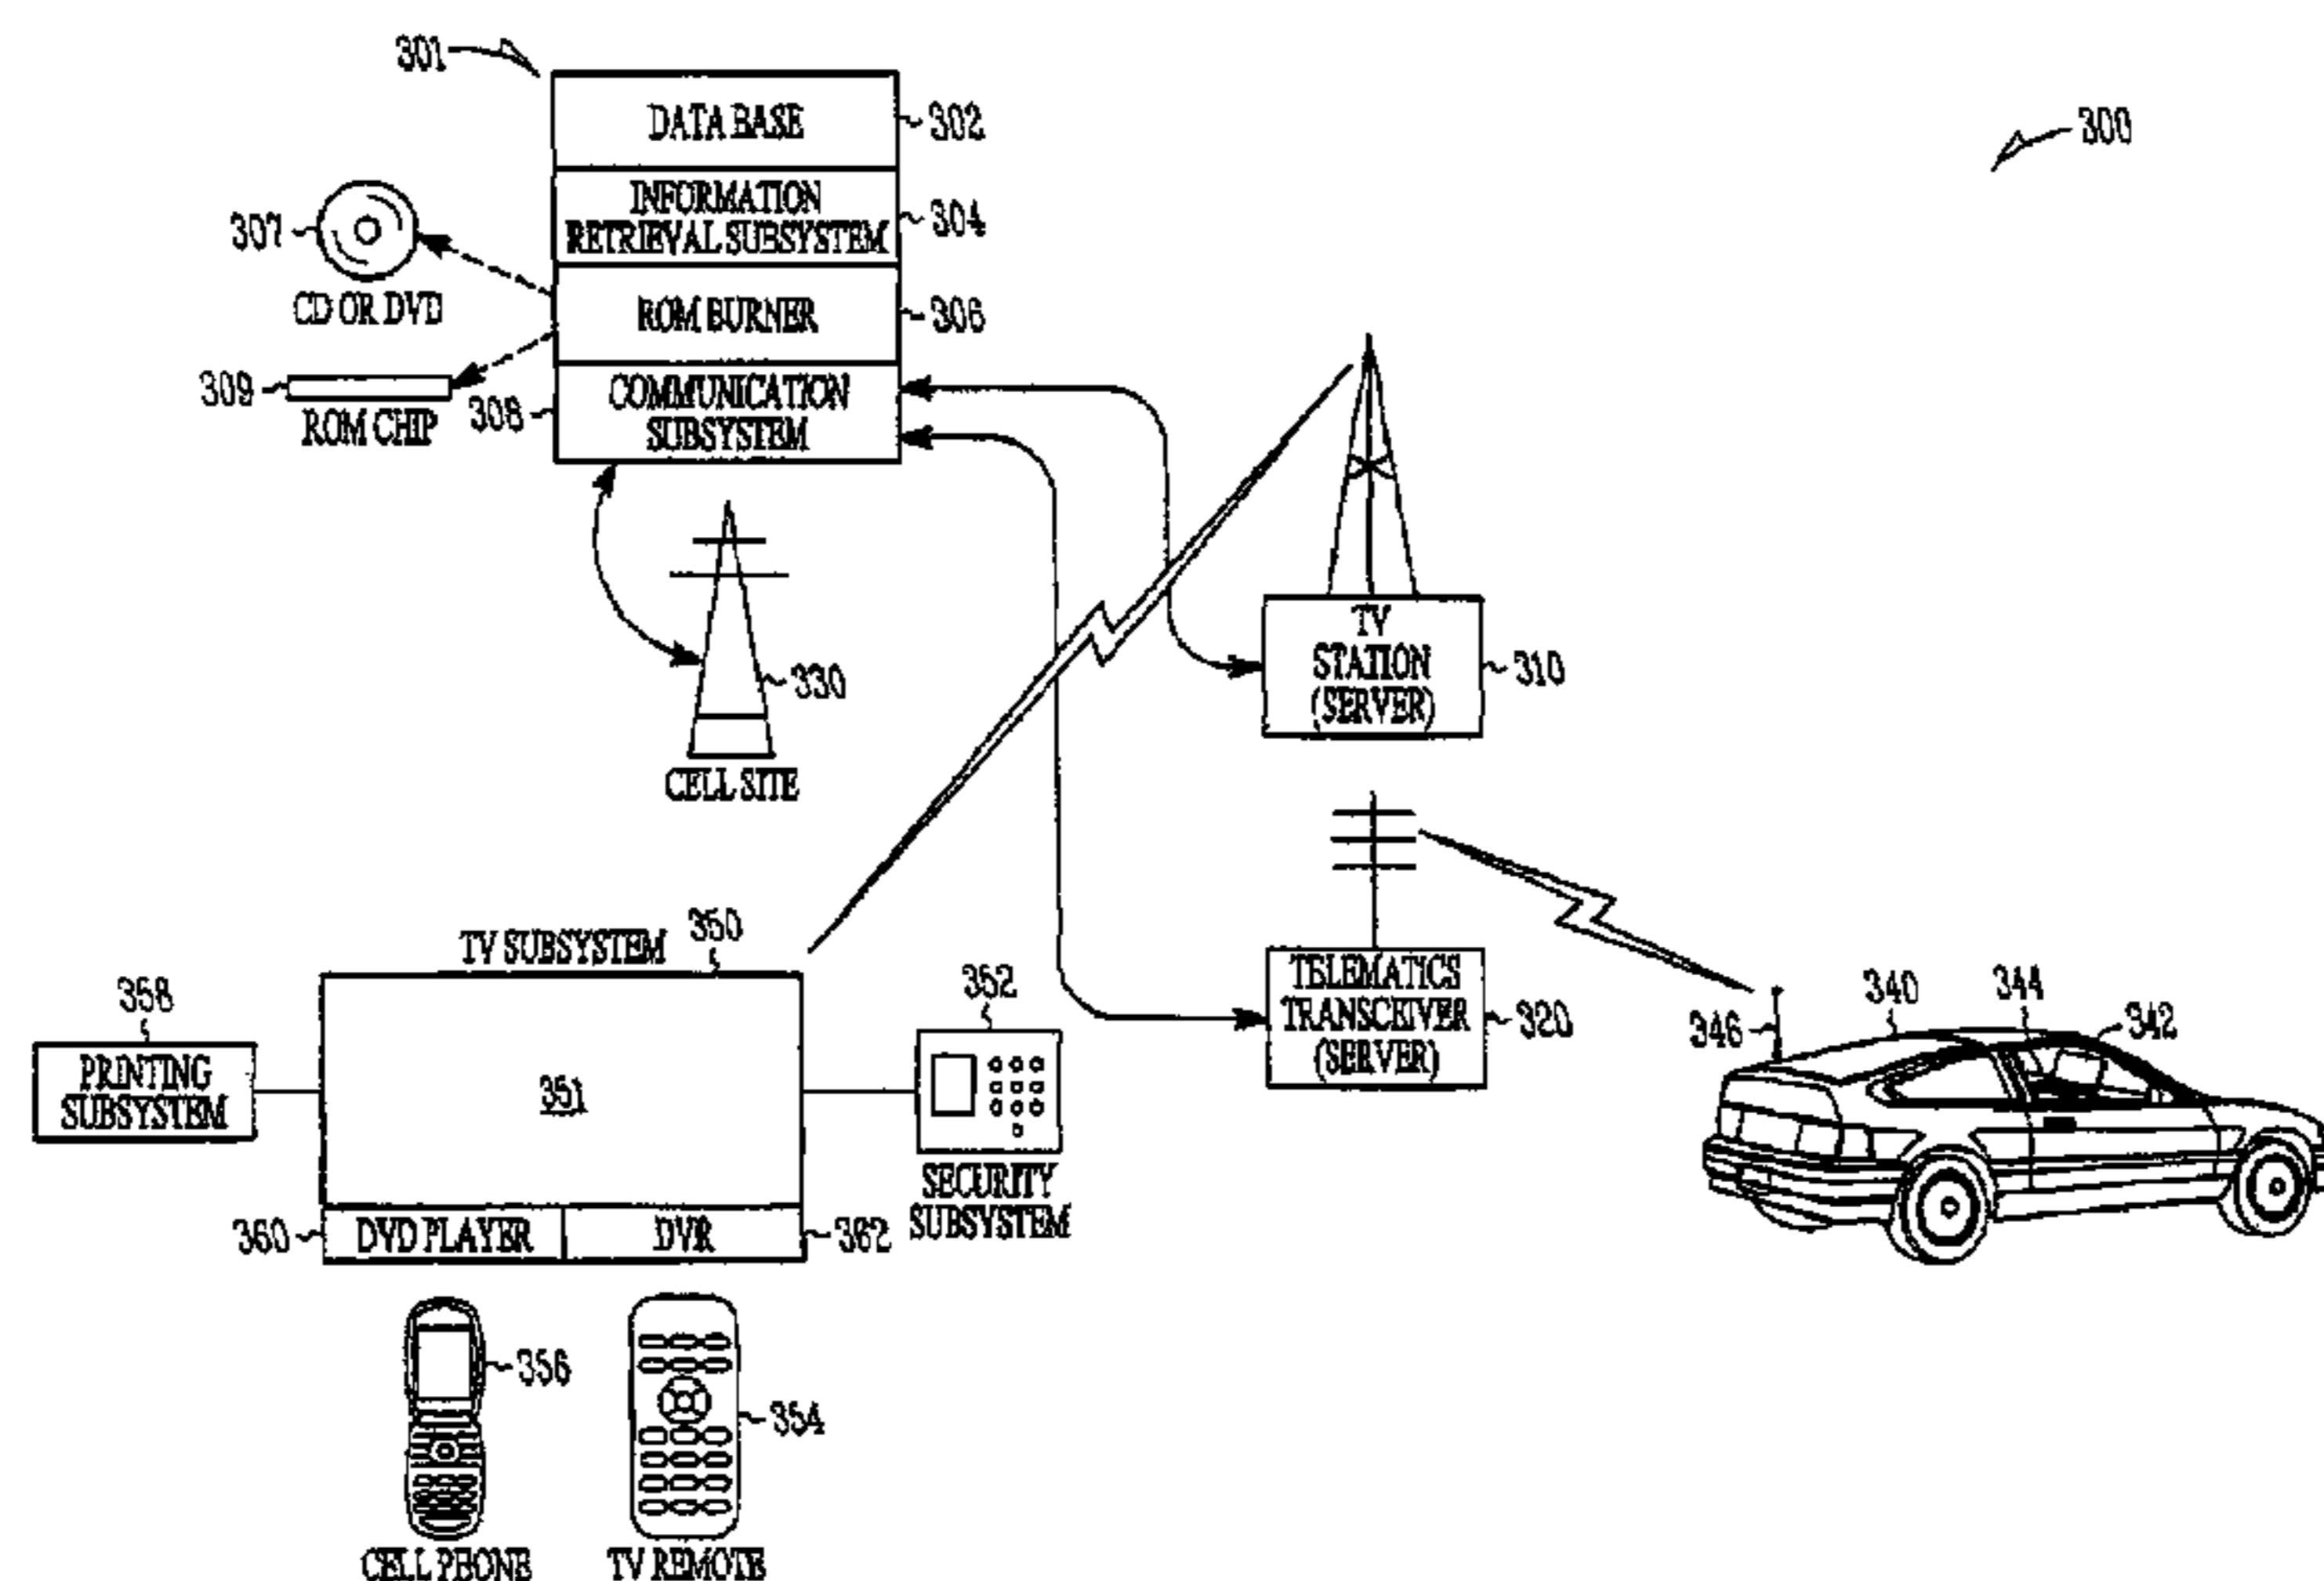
301
DATA BASE
302
INFORMATION RETRIEVAL SUBSYSTEM
304
ROM BURNER
306
COMMUNICATION SUBSYSTEM
308
307
CD OR DVD
309
ROM CHIP
300
330
CELL SITE
TV STATION (SERVER)
310
TELEMATICS TRANSCEIVER (SERVER)
320
TV SUBSYSTEM
350
351
358
PRINTING SUBSYSTEM
352
SECURITY SUBSYSTEM
360
DVD PLAYER
DVR
362
346
340
344
342
356
CELL PHONE
354
TV REMOTE